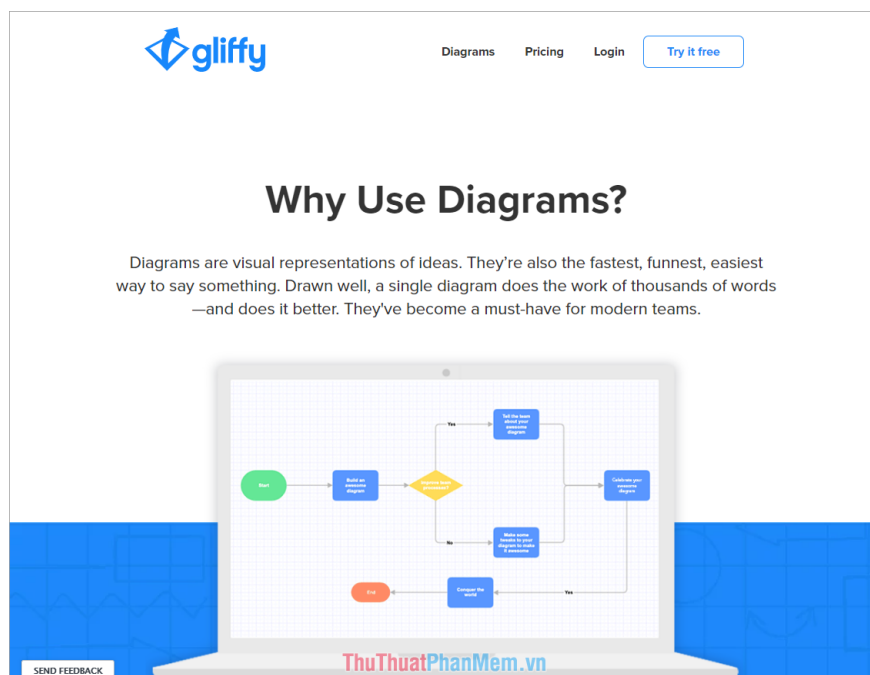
gliffy

Diagrams Pricing Login Try it free

Why Use Diagrams?

Diagrams are visual representations of ideas. They're also the fastest, funnest, easiest way to say something. Drawn well, a single diagram does the work of thousands of words—and does it better. They've become a must-have for modern teams.

Start

Build an awesome diagram

Improve team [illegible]

Yes

Tell the team about your awesome diagram

No

Make some tweaks to your diagram to make it awesome

Celebrate your awesome diagram

Yes

Conquer the world

End

SEND FEEDBACK

ThuThuatPhanMem.vn